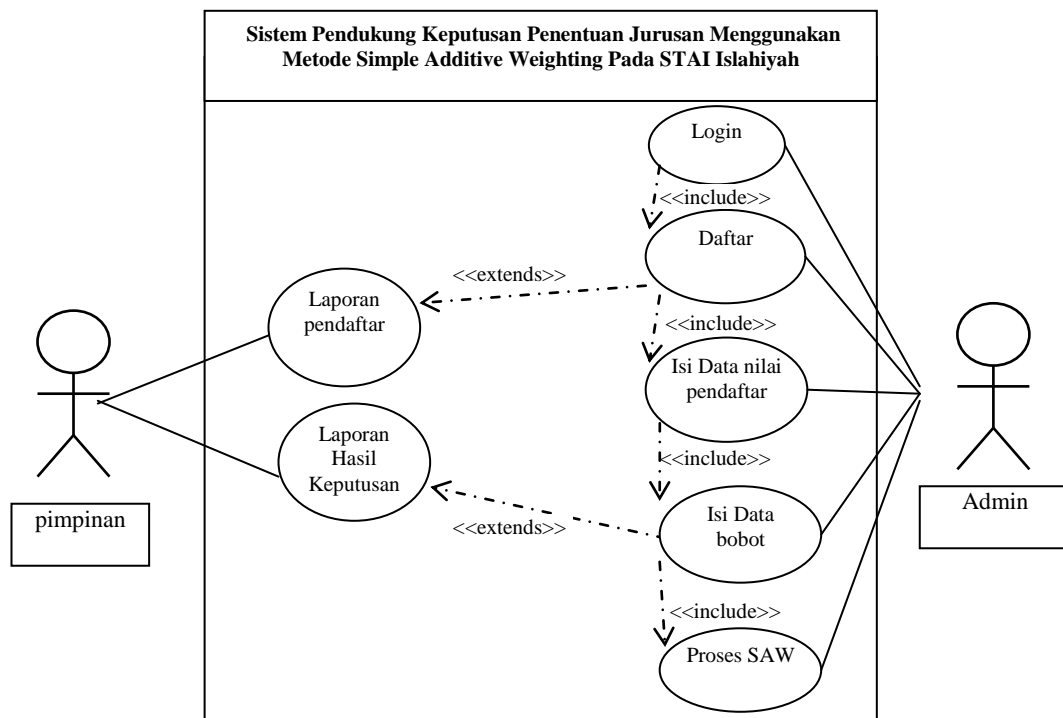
Sistem Pendukung Keputusan Penentuan Jurusan Menggunakan Metode Simple Additive Weighting Pada STAI Islahiyah

Login

<<include>>

Daftar

<<extends>>

Laporan pendaftar

<<include>>

Isi Data nilai pendaftar

Laporan Hasil Keputusan

<<include>>

Isi Data bobot

<<extends>>

<<include>>

Proses SAW

pimpinan

Admin